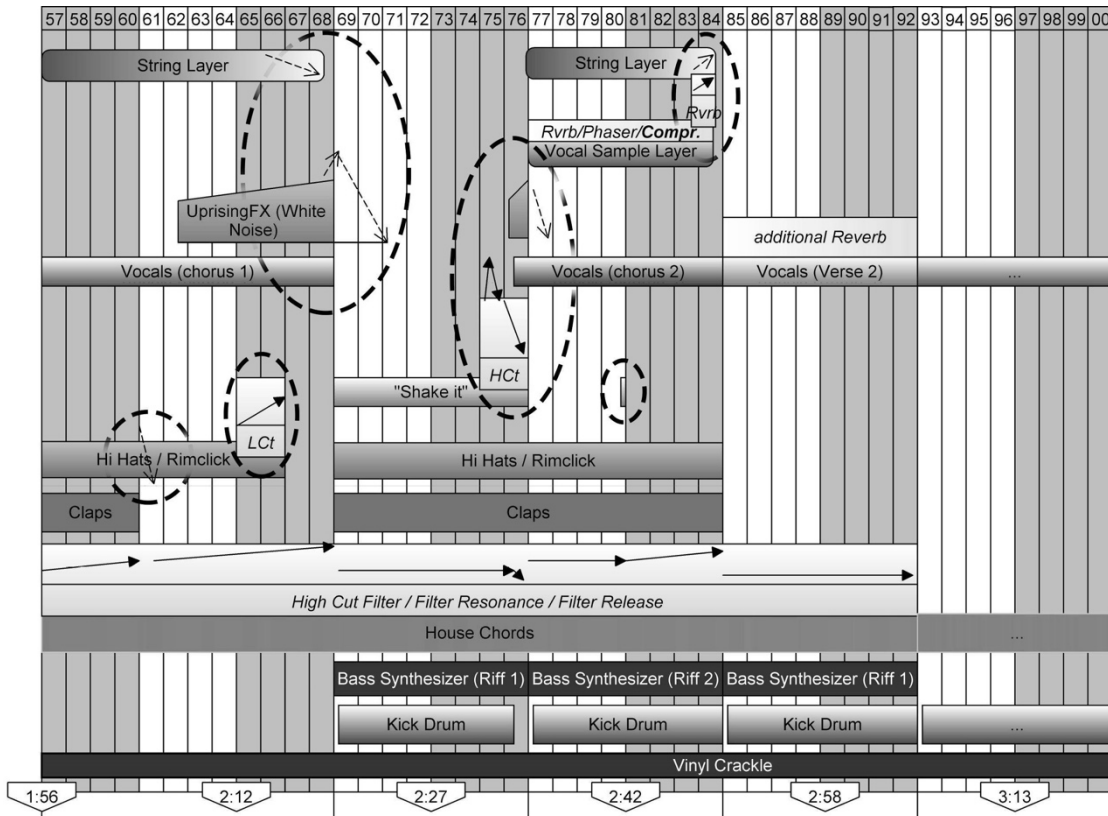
57 58 59 60 61 62 63 64 65 66 67 68 69 70 71 72 73 74 75 76 77 78 79 80 81 82 83 84 85 86 87 88 89 90 91 92 93 94 95 96 97 98 99 00

String Layer

String Layer

Rvrb

Rvrb/Phaser/Compr.

Vocal Sample Layer

UprisingFX (White Noise)

additional Reverb

Vocals (chorus 1)

Vocals (chorus 2)

Vocals (Verse 2)

...

HCt

"Shake it"

LCt

Hi Hats / Rimclick

Hi Hats / Rimclick

Claps

Claps

High Cut Filter / Filter Resonance / Filter Release

House Chords

...

Bass Synthesizer (Riff 1)

Bass Synthesizer (Riff 2)

Bass Synthesizer (Riff 1)

Kick Drum

Kick Drum

Kick Drum

...

Vinyl Crackle

1:56

2:12

2:27

2:42

2:58

3:13